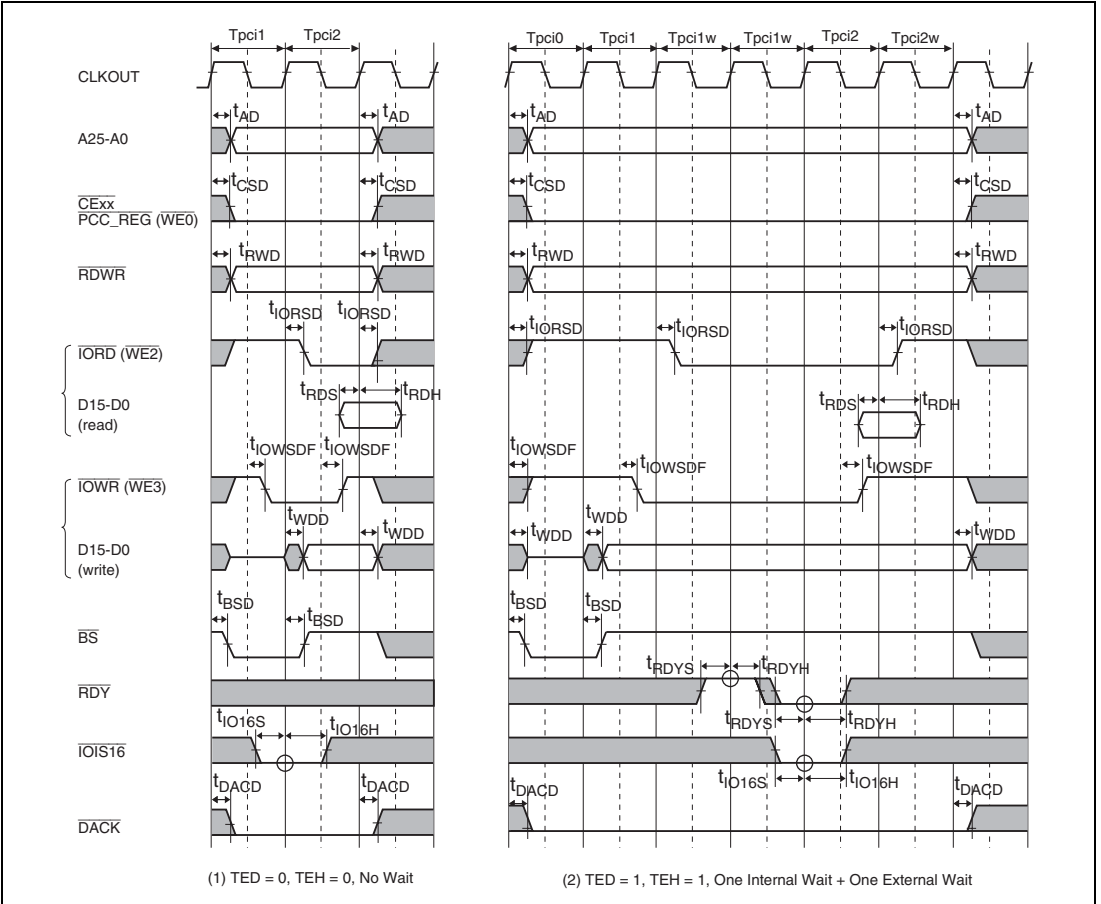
Tpci1 Tpci2

Tpci0 Tpci1 Tpci1w Tpci1w Tpci2 Tpci2w

CLKOUT

A25-A0

$t_{AD}$ $t_{AD}$

$t_{AD}$ $t_{AD}$

$\overline{CExx}$
$\overline{PCC\_REG}$ ($\overline{WE0}$)

$t_{CSD}$ $t_{CSD}$

$t_{CSD}$ $t_{CSD}$

$\overline{RDWR}$

$t_{RWD}$ $t_{RWD}$

$t_{RWD}$ $t_{RWD}$

$t_{IORSD}$ $t_{IORSD}$

$t_{IORSD}$ $t_{IORSD}$ $t_{IORSD}$

$\overline{IORD}$ ($\overline{WE2}$)

D15-D0
(read)

$t_{RDS}$ $t_{RDH}$

$t_{RDS}$ $t_{RDH}$

$t_{IOWSDF}$ $t_{IOWSDF}$

$t_{IOWSDF}$ $t_{IOWSDF}$ $t_{IOWSDF}$

$\overline{IOWR}$ ($\overline{WE3}$)

$t_{WDD}$ $t_{WDD}$ $t_{WDD}$

$t_{WDD}$ $t_{WDD}$ $t_{WDD}$

D15-D0
(write)

$t_{BSD}$ $t_{BSD}$

$t_{BSD}$ $t_{BSD}$

$\overline{BS}$

$t_{RDYS}$ $t_{RDYH}$

$\overline{RDY}$

$t_{RDYS}$ $t_{RDYH}$

$t_{IO16S}$ $t_{IO16H}$

$\overline{IOIS16}$

$t_{IO16S}$ $t_{IO16H}$

$t_{DACD}$ $t_{DACD}$

$t_{DACD}$ $t_{DACD}$

$\overline{DACK}$

(1) TED = 0, TEH = 0, No Wait

(2) TED = 1, TEH = 1, One Internal Wait + One External Wait